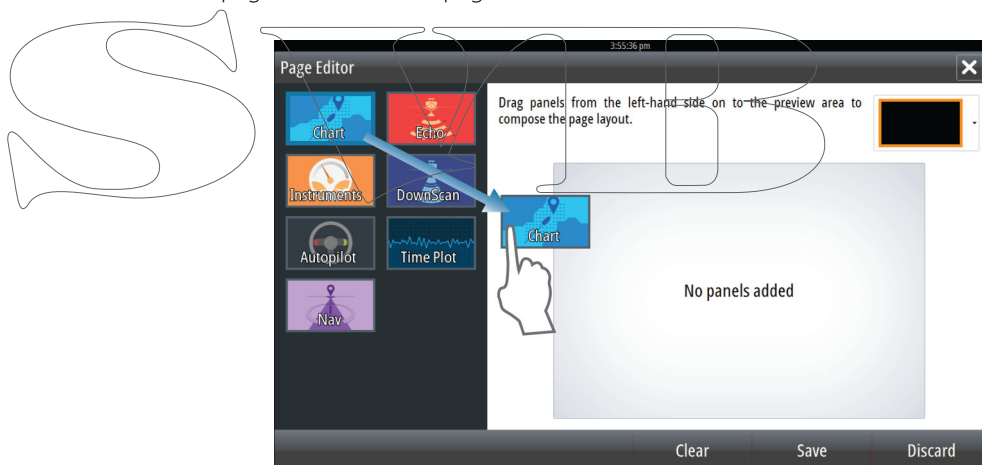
3:55:36 pm

Page Editor

Chart

Echo

Instruments

DownScan

Autopilot

Time Plot

Nav

Drag panels from the left-hand side on to the preview area to compose the page layout.

Chart

No panels added

Clear

Save

Discard